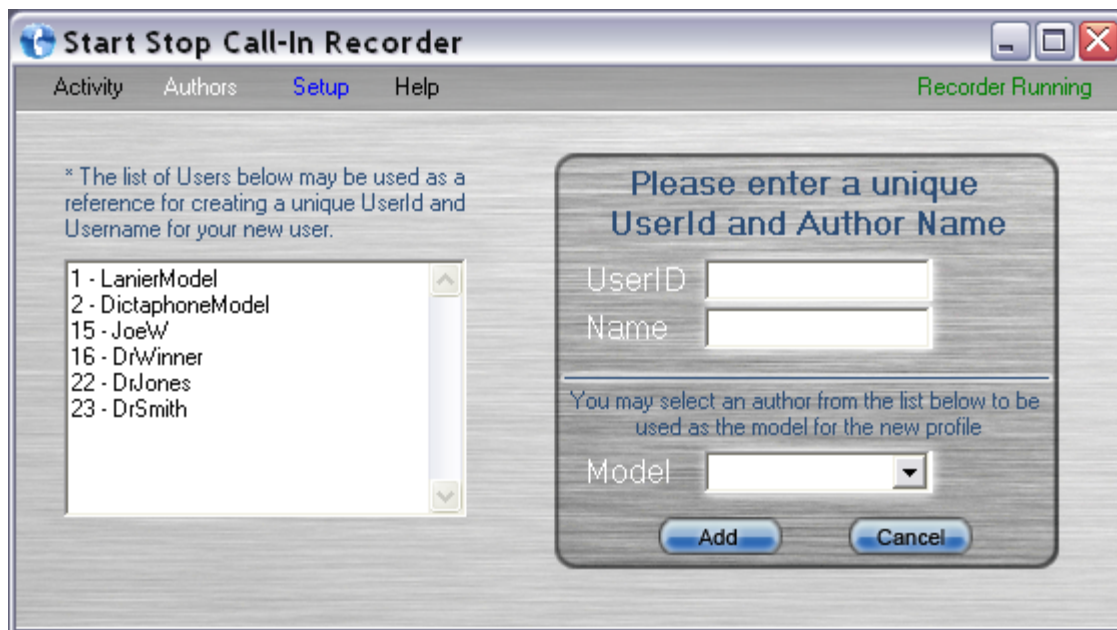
Start Stop Call-In Recorder

Activity Authors Setup Help Recorder Running

* The list of Users below may be used as a reference for creating a unique UserId and Username for your new user.

1 - LanierModel
2 - DictaphoneModel
15 - JoeW
16 - DrWinner
22 - DrJones
23 - DrSmith

Please enter a unique UserId and Author Name

UserID
Name

You may select an author from the list below to be used as the model for the new profile

Model

Add Cancel